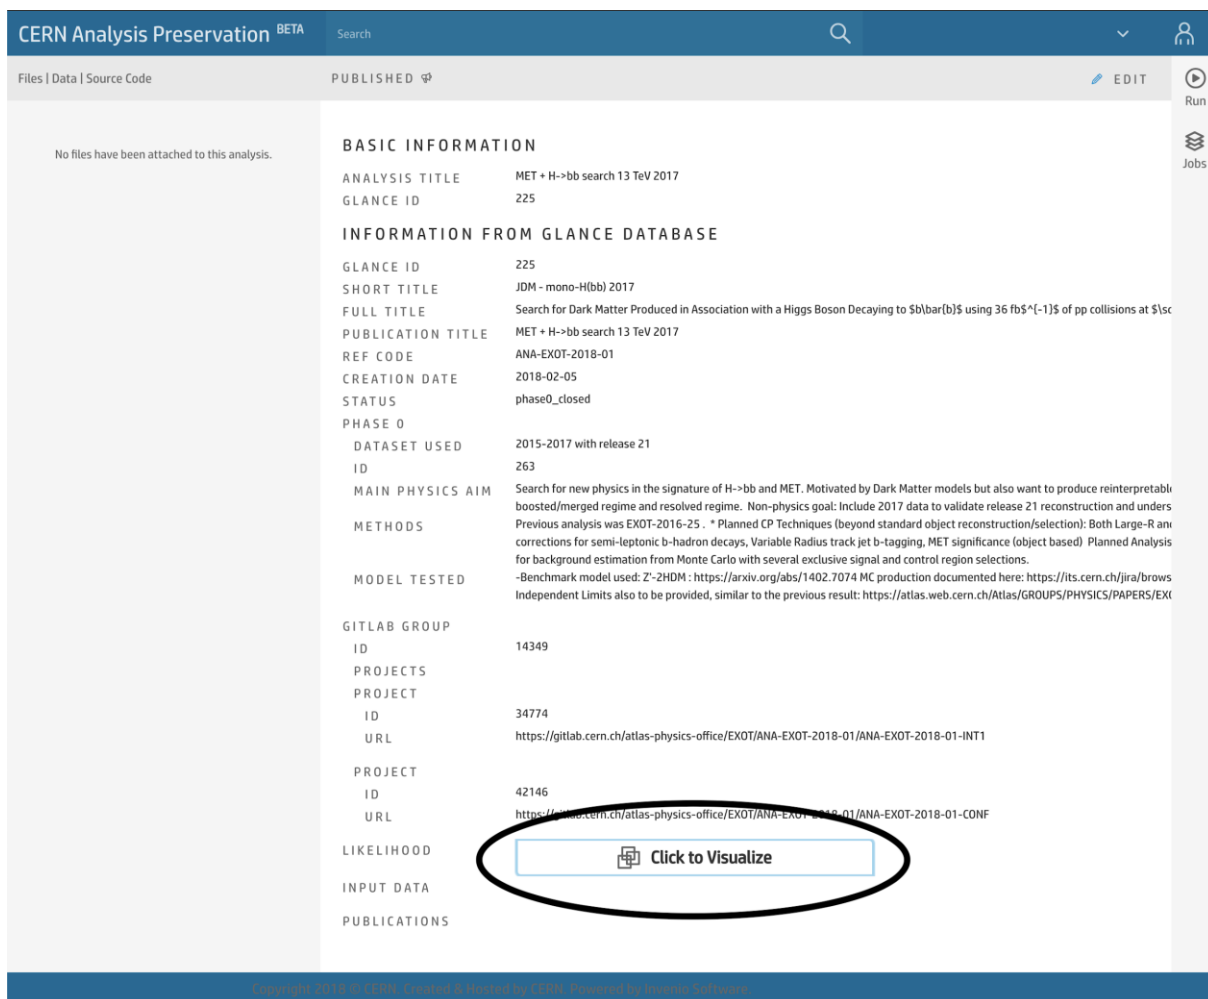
CERN Analysis Preservation BETA

Search

Files | Data | Source Code

PUBLISHED

EDIT

Run

Jobs

No files have been attached to this analysis.

BASIC INFORMATION

| | |
|---|---|
| ANALYSIS TITLE | MET + H->bb search 13 TeV 2017 |
| GLANCE ID | 225 |

INFORMATION FROM GLANCE DATABASE

| | |
|---|---|
| GLANCE ID | 225 |
| SHORT TITLE | JDM - mono-H(bb) 2017 |
| FULL TITLE | Search for Dark Matter Produced in Association with a Higgs Boson Decaying to \$b\bar{b}\$ using 36 fb\$^{-1}\$ of pp collisions at \$\sc |
| PUBLICATION TITLE | MET + H->bb search 13 TeV 2017 |
| REF CODE | ANA-EXOT-2018-01 |
| CREATION DATE | 2018-02-05 |
| STATUS | phase0_closed |

PHASE 0

| | |
|---|---|
| DATASET USED | 2015-2017 with release 21 |
| ID | 263 |
| MAIN PHYSICS AIM | Search for new physics in the signature of H->bb and MET. Motivated by Dark Matter models but also want to produce reinterpretabl boosted/merged regime and resolved regime. Non-physics goal: Include 2017 data to validate release 21 reconstruction and unders |
| METHODS | Previous analysis was EXOT-2016-25 . * Planned CP Techniques (beyond standard object reconstruction/selection): Both Large-R an corrections for semi-leptonic b-hadron decays, Variable Radius track jet b-tagging, MET significance (object based) Planned Analysis for background estimation from Monte Carlo with several exclusive signal and control region selections. |
| MODEL TESTED | -Benchmark model used: Z'-2HDM : https://arxiv.org/abs/1402.7074 MC production documented here: https://its.cern.ch/jira/brows Independent Limits also to be provided, similar to the previous result: https://atlas.web.cern.ch/Atlas/GROUPS/PHYSICS/PAPERS/EX |

GITLAB GROUP

| | |
|---|---|
| ID | 14349 |

PROJECTS

PROJECT

| | |
|---|---|
| ID | 34774 |
| URL | https://gitlab.cern.ch/atlas-physics-office/EXOT/ANA-EXOT-2018-01/ANA-EXOT-2018-01-INT1 |

PROJECT

| | |
|---|---|
| ID | 42146 |
| URL | https://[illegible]cern.ch/atlas-physics-office/EXOT/ANA-EX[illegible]01/ANA-EXOT-2018-01-CONF |

LIKELIHOOD

Click to Visualize

INPUT DATA

PUBLICATIONS

Copyright 2018 © CERN. Created & Hosted by CERN. Powered by Invenio Software.